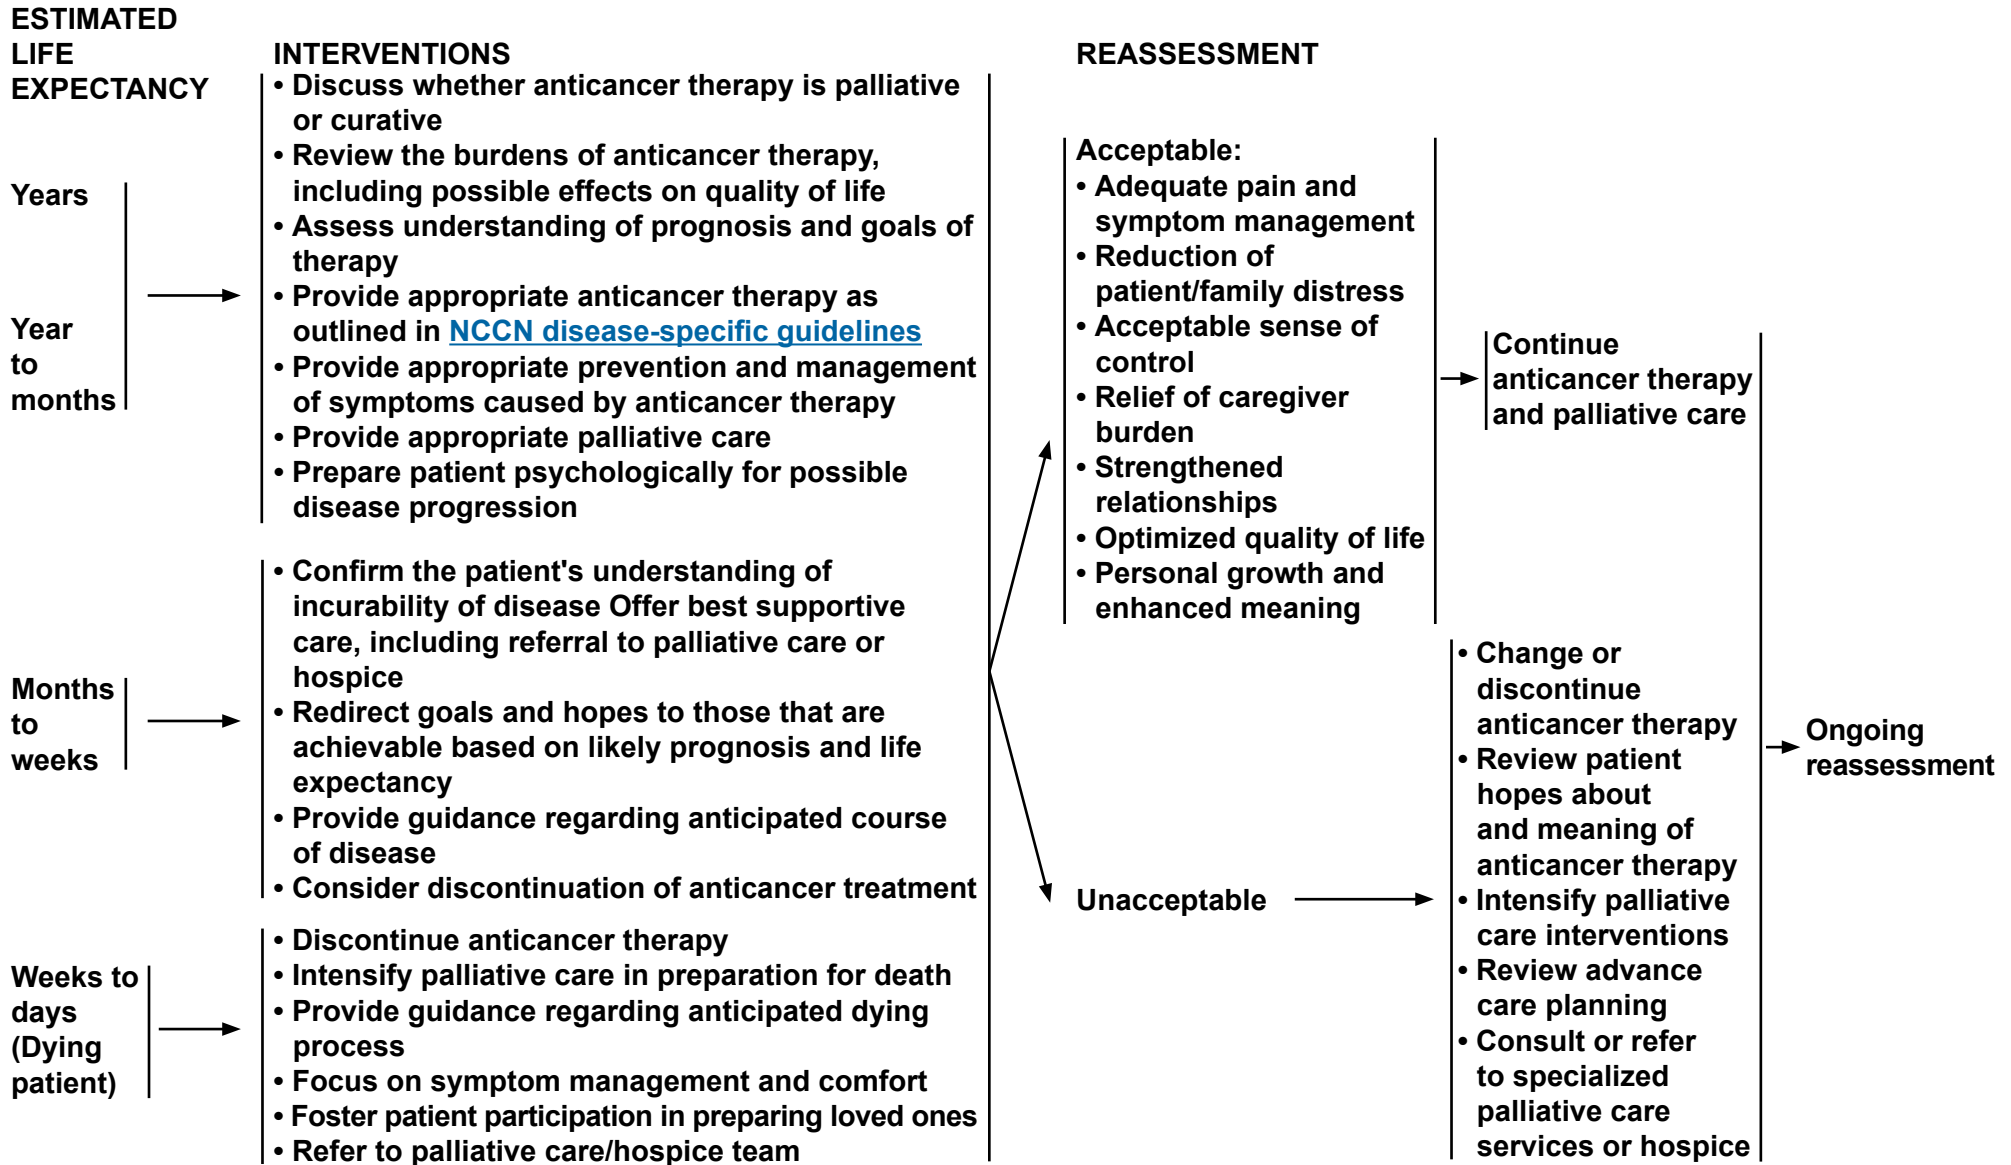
ESTIMATED LIFE EXPECTANCY

INTERVENTIONS

REASSESSMENT

Years

Year to months

• Discuss whether anticancer therapy is palliative or curative
• Review the burdens of anticancer therapy, including possible effects on quality of life
• Assess understanding of prognosis and goals of therapy
• Provide appropriate anticancer therapy as outlined in NCCN disease-specific guidelines
• Provide appropriate prevention and management of symptoms caused by anticancer therapy
• Provide appropriate palliative care
• Prepare patient psychologically for possible disease progression

Months to weeks

• Confirm the patient's understanding of incurability of disease Offer best supportive care, including referral to palliative care or hospice
• Redirect goals and hopes to those that are achievable based on likely prognosis and life expectancy
• Provide guidance regarding anticipated course of disease
• Consider discontinuation of anticancer treatment

Weeks to days (Dying patient)

• Discontinue anticancer therapy
• Intensify palliative care in preparation for death
• Provide guidance regarding anticipated dying process
• Focus on symptom management and comfort
• Foster patient participation in preparing loved ones
• Refer to palliative care/hospice team

Acceptable:
• Adequate pain and symptom management
• Reduction of patient/family distress
• Acceptable sense of control
• Relief of caregiver burden
• Strengthened relationships
• Optimized quality of life
• Personal growth and enhanced meaning

Continue anticancer therapy and palliative care

Unacceptable

• Change or discontinue anticancer therapy
• Review patient hopes about and meaning of anticancer therapy
• Intensify palliative care interventions
• Review advance care planning
• Consult or refer to specialized palliative care services or hospice

Ongoing reassessment